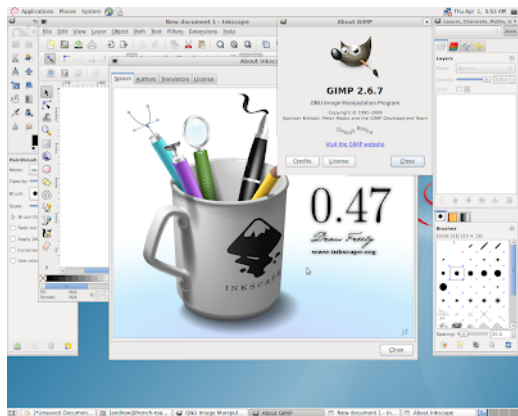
Applications Places System
Thu Apr 1, 5:53 AM
New document 1 - Inkscape
File Edit View Layer Object Path Text Filters Extensions Help
About Inkscape
Splash Authors Translators License
About GIMP
GIMP 2.6.7
GNU Image Manipulation Program
Copyright © 1995-2009
Spencer Kimball, Peter Mattis and the GIMP Development Team
Visit the GIMP website
Credits License Close
Layers, Channels, Paths, U
Layers
Mode: Normal
Opacity
Lock:
Paintbrush
Mode:
Opacity
Brush:
Scale:
Brushes
Circle (11) (11 × 11)
Spacing
20.0
0.47
www.inkscape.org
INKSCAPE
Close
[Unsaved Documen... [jorchow@french-ma... GNU Image Manipul... About GIMP New document 1 - In... About Inkscape